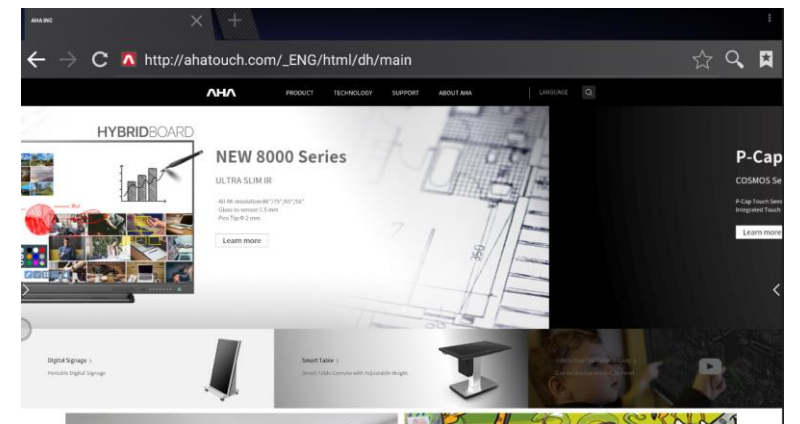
AHA INC

http://ahatouch.com/_ENG/html/dh/main

AHA PRODUCT TECHNOLOGY SUPPORT ABOUT AHA LANGUAGE

HYBRIDBOARD

NEW 8000 Series

ULTRA SLIM IR

- All 4K resolution 86"/75"/65"/55"
- Glass to sensor 1.5 mm
- Pen Tip Φ 2 mm

Learn more

P-Cap

COSMOS Se

P-Cap Touch Sens
Integrated Touch

Learn more

Digital Signage >
Portable Digital Signage

Smart Table >
Smart Table Console with Adjustable Height

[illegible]